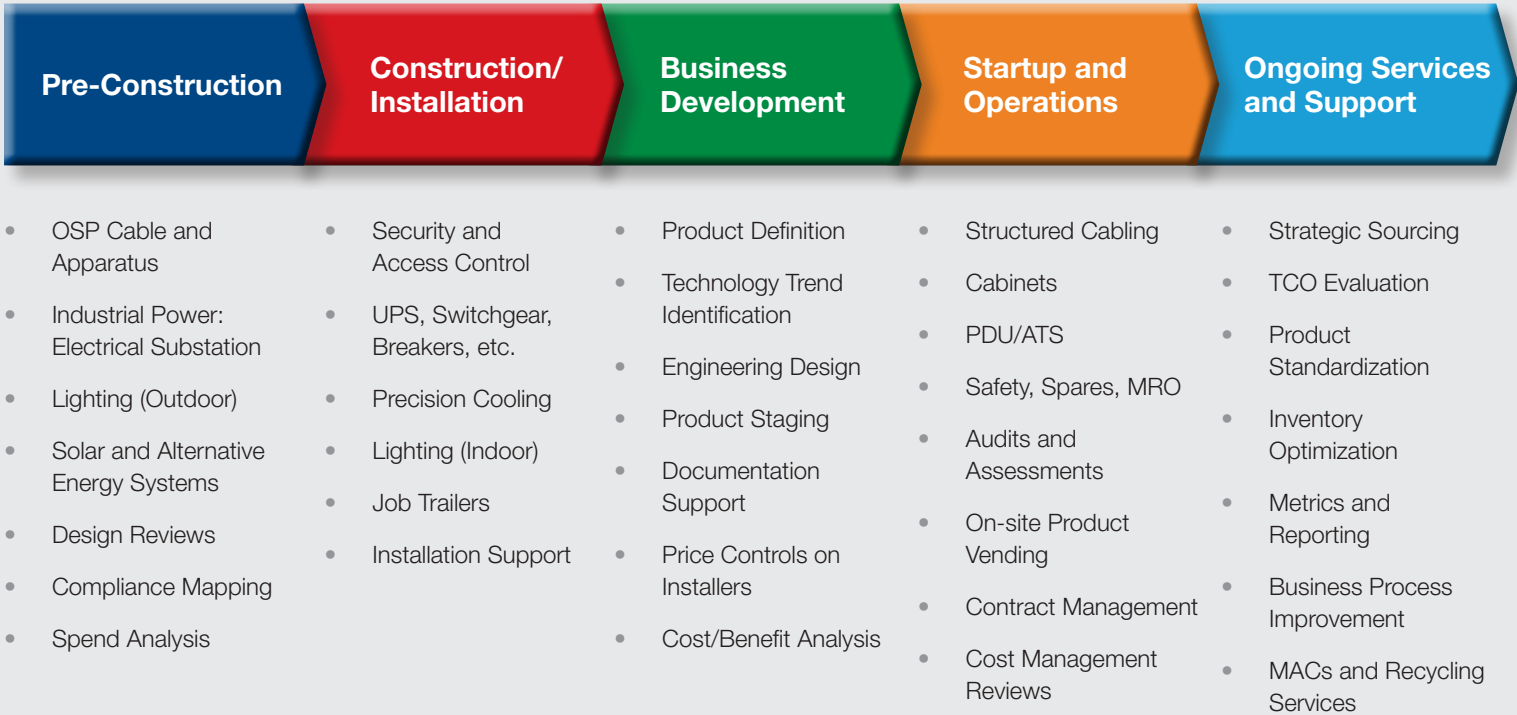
Pre-Construction

- OSP Cable and Apparatus
- Industrial Power: Electrical Substation
- Lighting (Outdoor)
- Solar and Alternative Energy Systems
- Design Reviews
- Compliance Mapping
- Spend Analysis

Construction/ Installation

- Security and Access Control
- UPS, Switchgear, Breakers, etc.
- Precision Cooling
- Lighting (Indoor)
- Job Trailers
- Installation Support

Business Development

- Product Definition
- Technology Trend Identification
- Engineering Design
- Product Staging
- Documentation Support
- Price Controls on Installers
- Cost/Benefit Analysis

Startup and Operations

- Structured Cabling
- Cabinets
- PDU/ATS
- Safety, Spares, MRO
- Audits and Assessments
- On-site Product Vending
- Contract Management
- Cost Management Reviews

Ongoing Services and Support

- Strategic Sourcing
- TCO Evaluation
- Product Standardization
- Inventory Optimization
- Metrics and Reporting
- Business Process Improvement
- MACs and Recycling Services